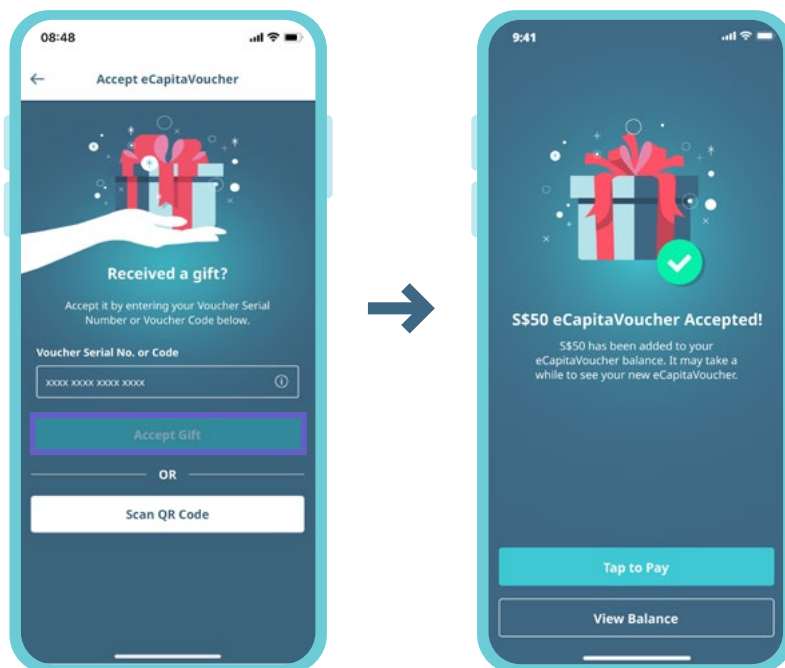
08:48

Accept eCapitaVoucher

Received a gift?

Accept it by entering your Voucher Serial Number or Voucher Code below.

Voucher Serial No. or Code

XXXX XXXX XXXX XXXX

Accept Gift

OR

Scan QR Code

9:41

S$50 eCapitaVoucher Accepted!

S$50 has been added to your eCapitaVoucher balance. It may take a while to see your new eCapitaVoucher.

Tap to Pay

View Balance